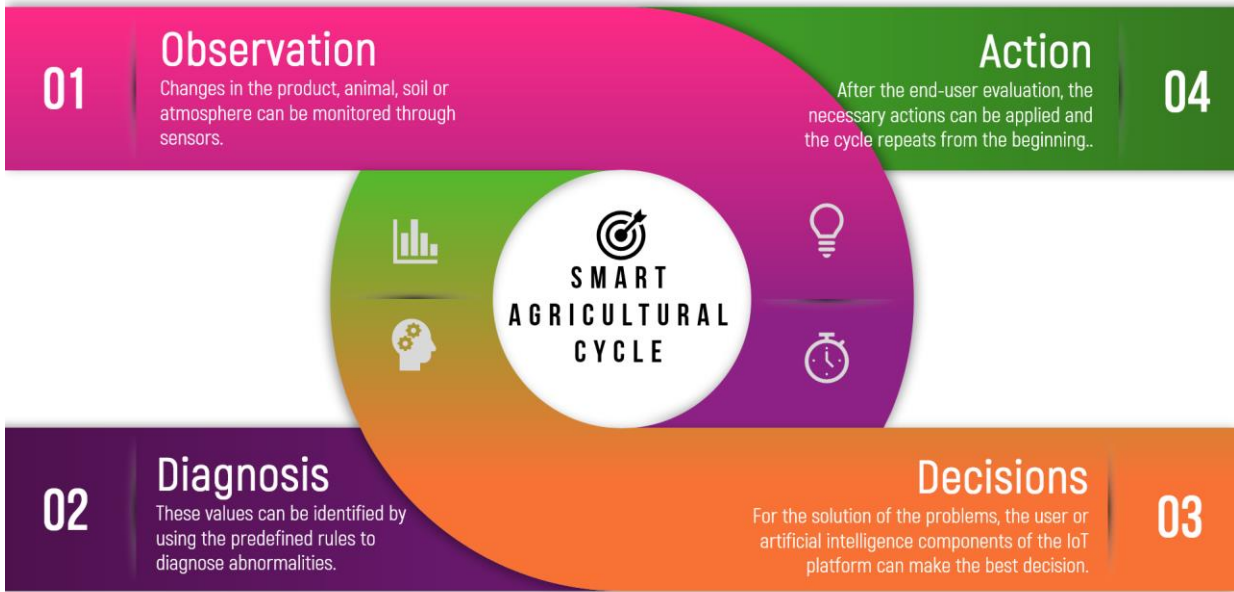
01

Observation

Changes in the product, animal, soil or atmosphere can be monitored through sensors.

Action

After the end-user evaluation, the necessary actions can be applied and the cycle repeats from the beginning..

04

SMART AGRICULTURAL CYCLE

02

Diagnosis

These values can be identified by using the predefined rules to diagnose abnormalities.

Decisions

For the solution of the problems, the user or artificial intelligence components of the IoT platform can make the best decision.

03